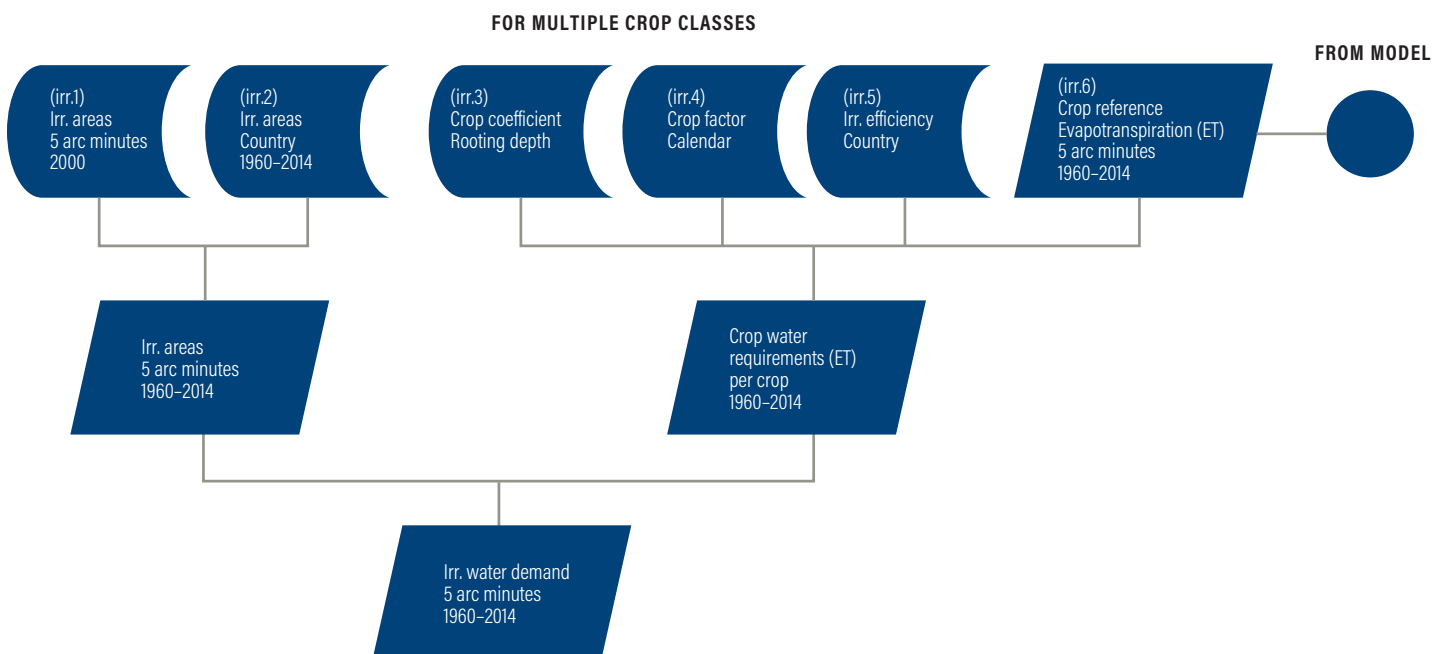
FOR MULTIPLE CROP CLASSES

FROM MODEL

(irr.1)
Irr. areas
5 arc minutes
2000

(irr.2)
Irr. areas
Country
1960–2014

(irr.3)
Crop coefficient
Rooting depth

(irr.4)
Crop factor
Calendar

(irr.5)
Irr. efficiency
Country

(irr.6)
Crop reference
Evapotranspiration (ET)
5 arc minutes
1960–2014

Irr. areas
5 arc minutes
1960–2014

Crop water
requirements (ET)
per crop
1960–2014

Irr. water demand
5 arc minutes
1960–2014